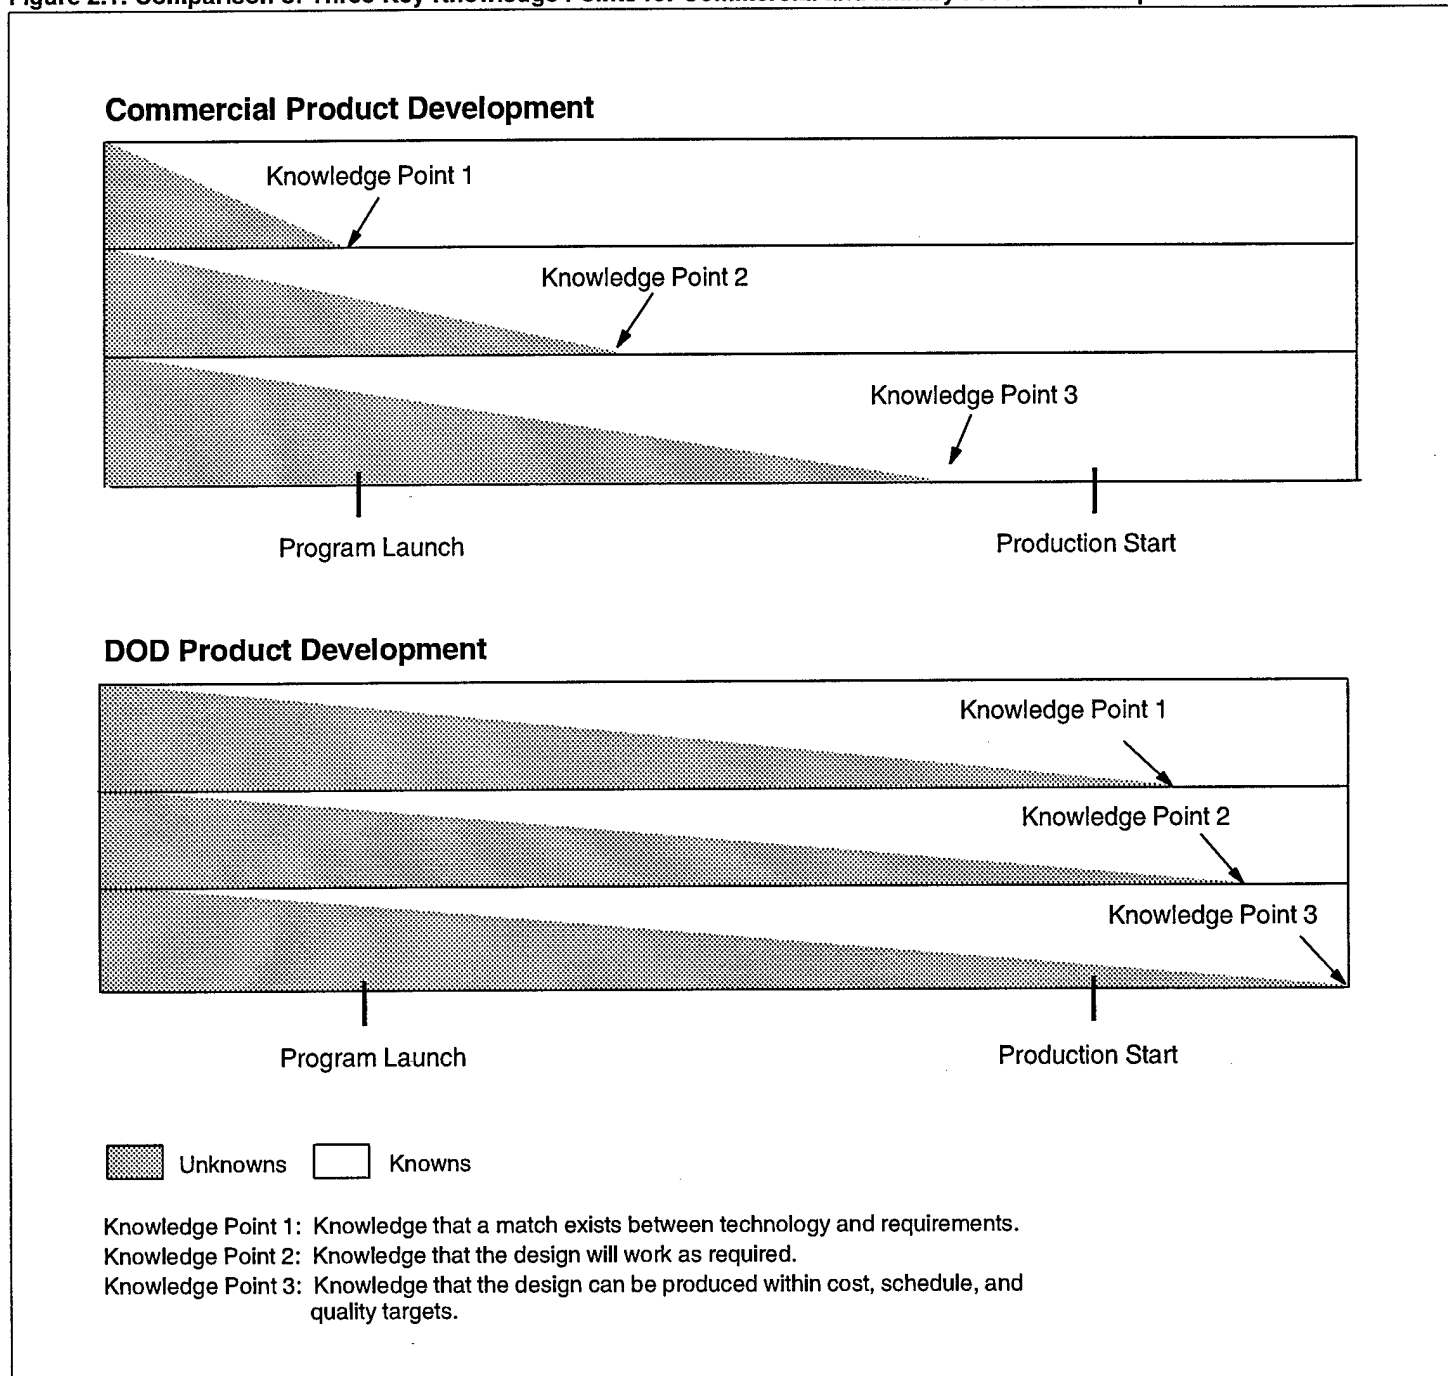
Figure 2.1: Comparison of Three Key Knowledge Points for Commercial and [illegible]

Commercial Product Development

Knowledge Point 1

Knowledge Point 2

Knowledge Point 3

Program Launch

Production Start

DOD Product Development

Knowledge Point 1

Knowledge Point 2

Knowledge Point 3

Program Launch

Production Start

Unknowns Knowns

Knowledge Point 1: Knowledge that a match exists between technology and requirements.
Knowledge Point 2: Knowledge that the design will work as required.
Knowledge Point 3: Knowledge that the design can be produced within cost, schedule, and quality targets.